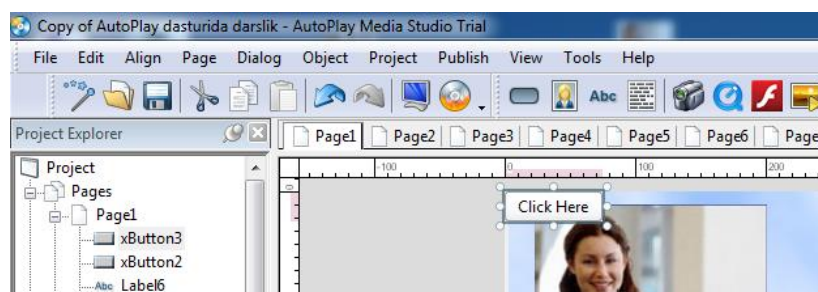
Copy of AutoPlay dasturida darslik - AutoPlay Media Studio Trial

File Edit Align Page Dialog Object Project Publish View Tools Help

Abc

Project Explorer

Page1 Page2 Page3 Page4 Page5 Page6 Page

-100 0 100 200

0

Project
Pages
Page1
xButton3
xButton2
Abc Label6

Click Here